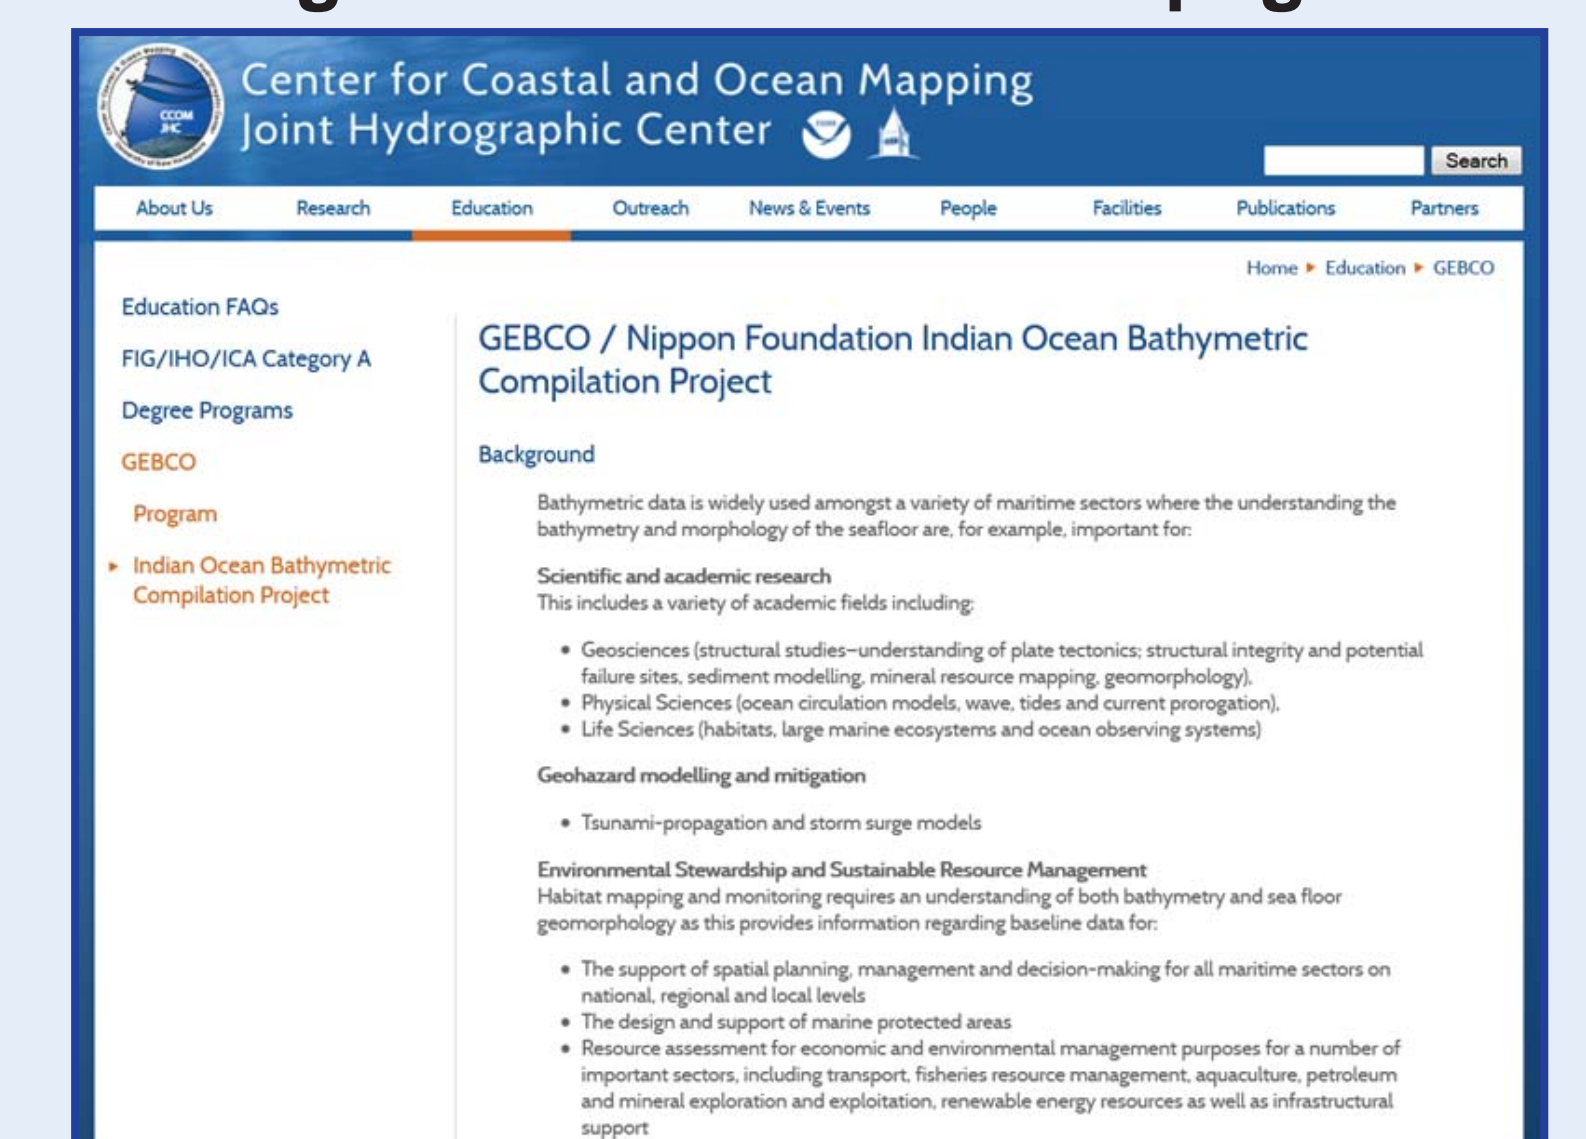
CCOM JHC

Center for Coastal and Ocean Mapping
Joint Hydrographic Center

Search

About Us Research Education Outreach News & Events People Facilities Publications Partners

Home ▸ Education ▸ GEBCO

Education FAQs

FIG/IHO/ICA Category A

Degree Programs

GEBCO

Program

▸ Indian Ocean Bathymetric Compilation Project

GEBCO / Nippon Foundation Indian Ocean Bathymetric Compilation Project

Background

Bathymetric data is widely used amongst a variety of maritime sectors where the understanding the bathymetry and morphology of the seafloor are, for example, important for:

Scientific and academic research
This includes a variety of academic fields including:

- Geosciences (structural studies–understanding of plate tectonics; structural integrity and potential failure sites, sediment modelling, mineral resource mapping, geomorphology),
- Physical Sciences (ocean circulation models, wave, tides and current progation),
- Life Sciences (habitats, large marine ecosystems and ocean observing systems)

Geohazard modelling and mitigation

- Tsunami-propagation and storm surge models

Environmental Stewardship and Sustainable Resource Management
Habitat mapping and monitoring requires an understanding of both bathymetry and sea floor geomorphology as this provides information regarding baseline data for:

- The support of spatial planning, management and decision-making for all maritime sectors on national, regional and local levels
- The design and support of marine protected areas
- Resource assessment for economic and environmental management purposes for a number of important sectors, including transport, fisheries resource management, aquaculture, petroleum and mineral exploration and exploitation, renewable energy resources as well as infrastructural support